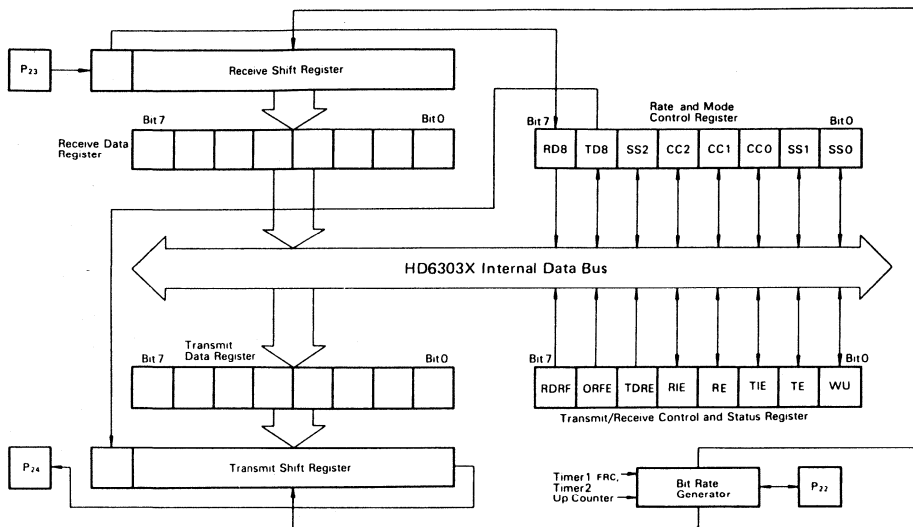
$P_{23}$

Receive Shift Register

Bit 7

Bit 0

Receive Data Register

Rate and Mode Control Register

Bit 7

Bit 0

| RD8 | TD8 | SS2 | CC2 | CC1 | CC0 | SS1 | SS0 |
|---|---|---|---|---|---|---|---|

HD6303X Internal Data Bus

Transmit Data Register

Bit 7

Bit 0

Bit 7

Bit 0

| RDRF | ORFE | TDRE | RIE | RE | TIE | TE | WU |
|---|---|---|---|---|---|---|---|

Transmit/Receive Control and Status Register

$P_{24}$

Transmit Shift Register

Timer1 FRC, Timer2 Up Counter

Bit Rate Generator

$P_{22}$